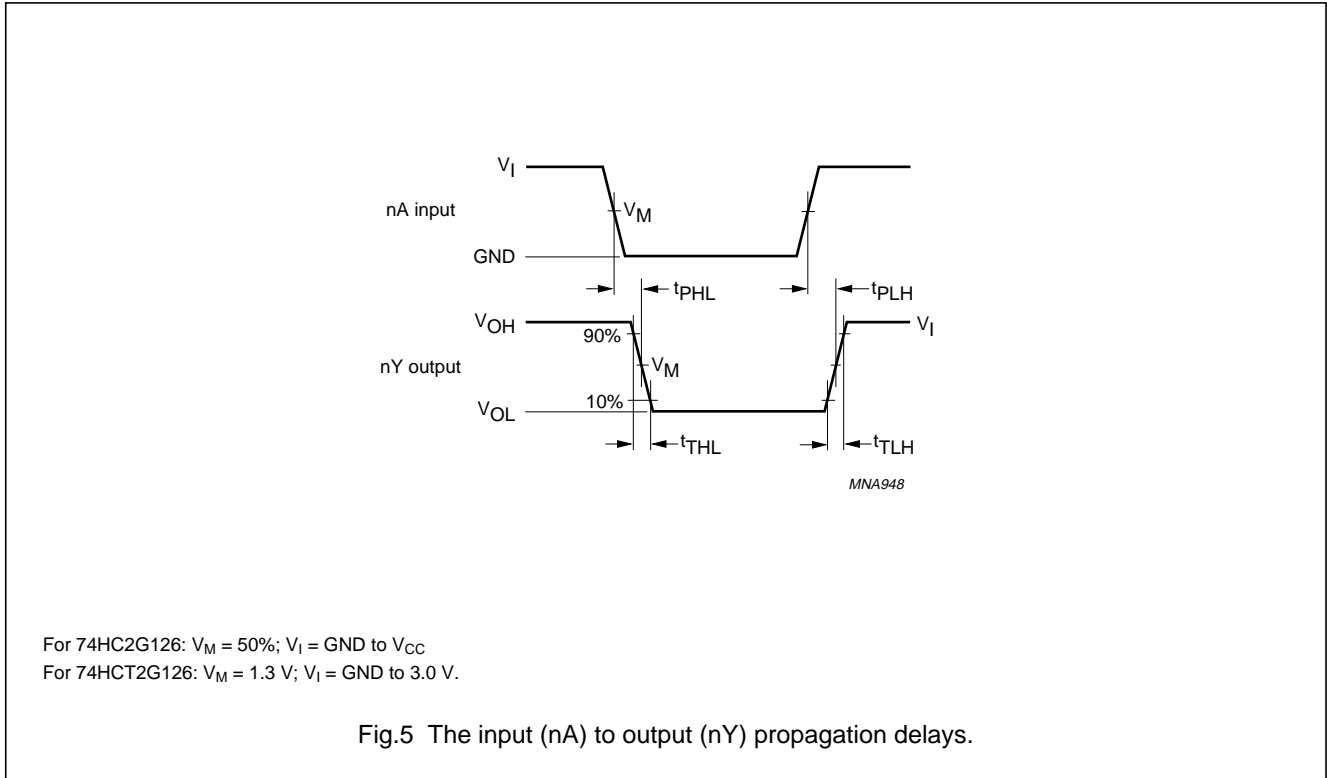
$V_I$
nA input
$V_M$
GND
$t_{PHL}$
$t_{PLH}$
$V_{OH}$
90%
$V_I$
nY output
$V_M$
$V_{OL}$
10%
$t_{THL}$
$t_{TLH}$
MNA948

For 74HC2G126: $V_M$ = 50%; $V_I$ = GND to $V_{CC}$
For 74HCT2G126: $V_M$ = 1.3 V; $V_I$ = GND to 3.0 V.

Fig.5 The input (nA) to output (nY) propagation delays.